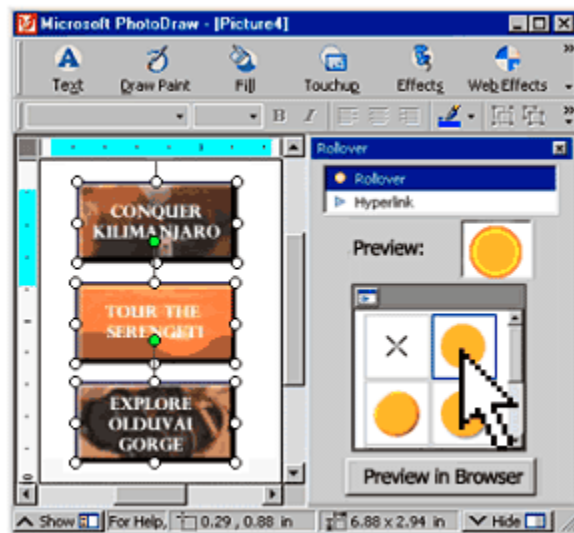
Microsoft PhotoDraw - [Picture4]

Text
Draw Paint
Fill
Touchup
Effects
Web Effects

B I

CONQUER KILIMANJARO

TOUR THE SERENGETI

EXPLORE OLDUVAI GORGE

Rollover

Rollover
Hyperlink

Preview:

×

Preview in Browser

Show
For Help,
0.29 , 0.88 in
6.88 x 2.94 in
Hide